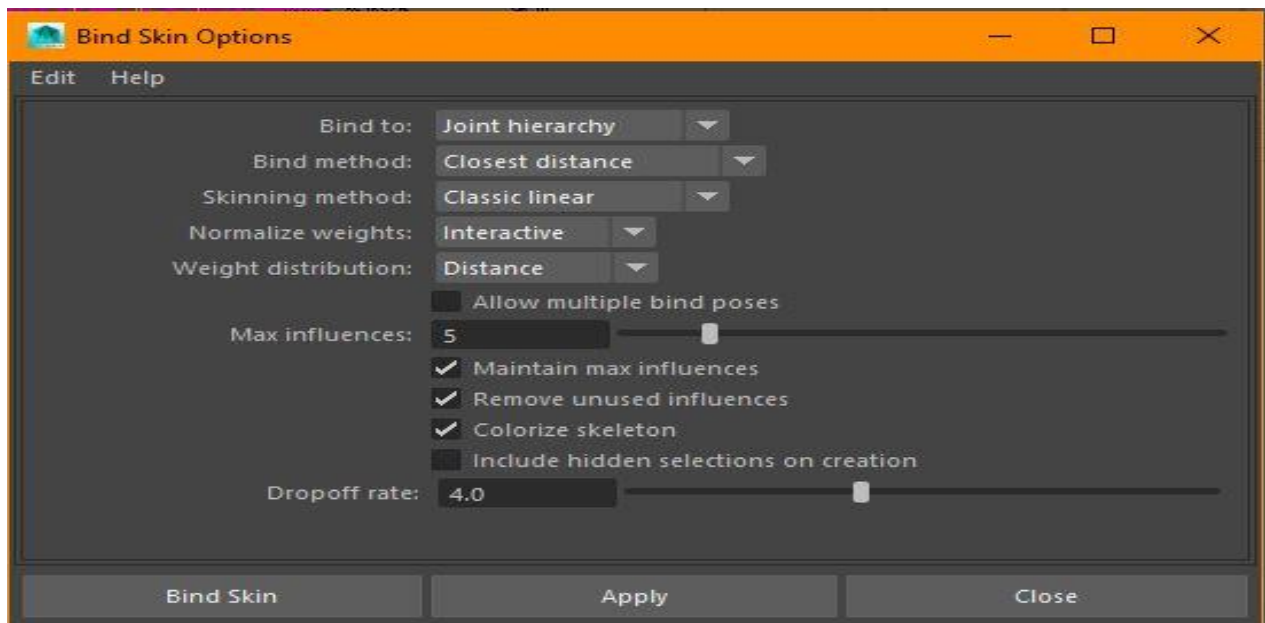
Bind Skin Options

Edit Help

Bind to: Joint hierarchy

Bind method: Closest distance

Skinning method: Classic linear

Normalize weights: Interactive

Weight distribution: Distance

Allow multiple bind poses

Max influences: 5

Maintain max influences

Remove unused influences

Colorize skeleton

Include hidden selections on creation

Dropoff rate: 4.0

Bind Skin | Apply | Close